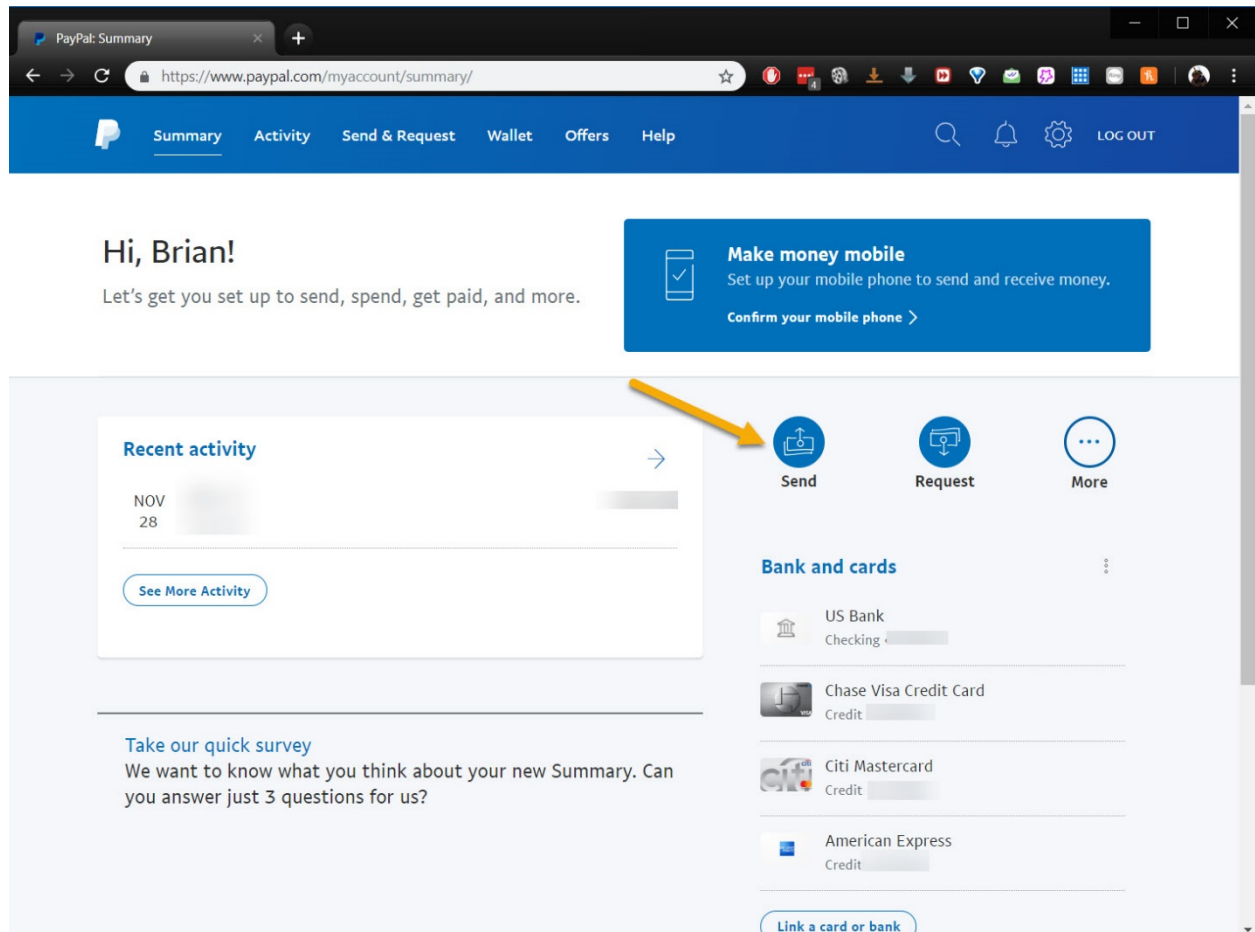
PayPal: Summary

https://www.paypal.com/myaccount/summary/

Summary Activity Send & Request Wallet Offers Help

LOG OUT

Hi, Brian!

Let's get you set up to send, spend, get paid, and more.

Make money mobile

Set up your mobile phone to send and receive money.

Confirm your mobile phone

Recent activity

NOV 28

See More Activity

Send

Request

More

Bank and cards

US Bank
Checking

Chase Visa Credit Card
Credit

Citi Mastercard
Credit

American Express
Credit

Link a card or bank

Take our quick survey

We want to know what you think about your new Summary. Can you answer just 3 questions for us?